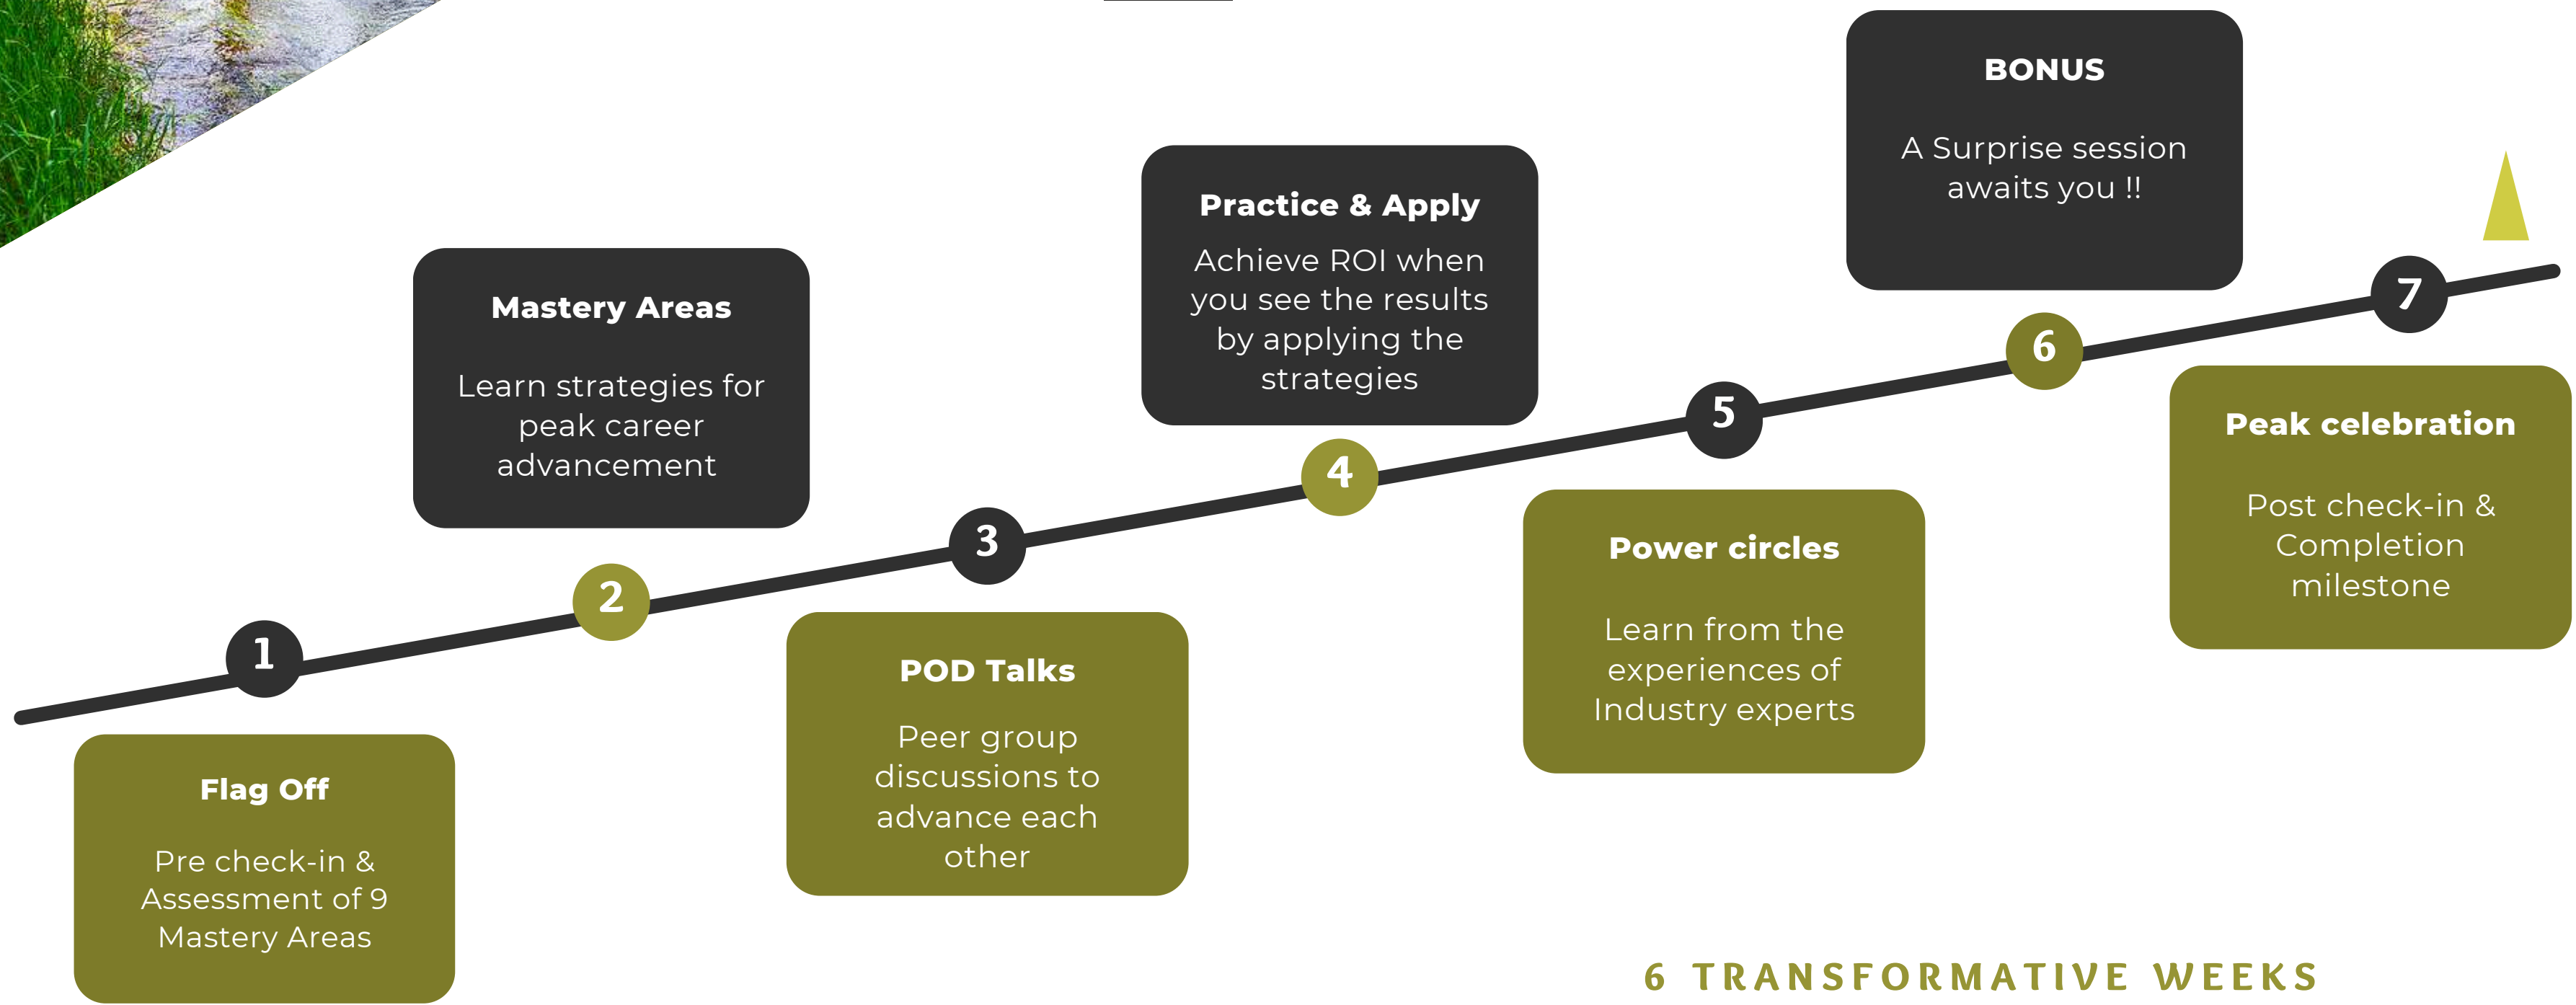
1

Flag Off

Pre check-in & Assessment of 9 Mastery Areas

2

Mastery Areas

Learn strategies for peak career advancement

3

POD Talks

Peer group discussions to advance each other

4

Practice & Apply

Achieve ROI when you see the results by applying the strategies

5

Power circles

Learn from the experiences of Industry experts

6

BONUS

A Surprise session awaits you !!

7

Peak celebration

Post check-in & Completion milestone

6 TRANSFORMATIVE WEEKS